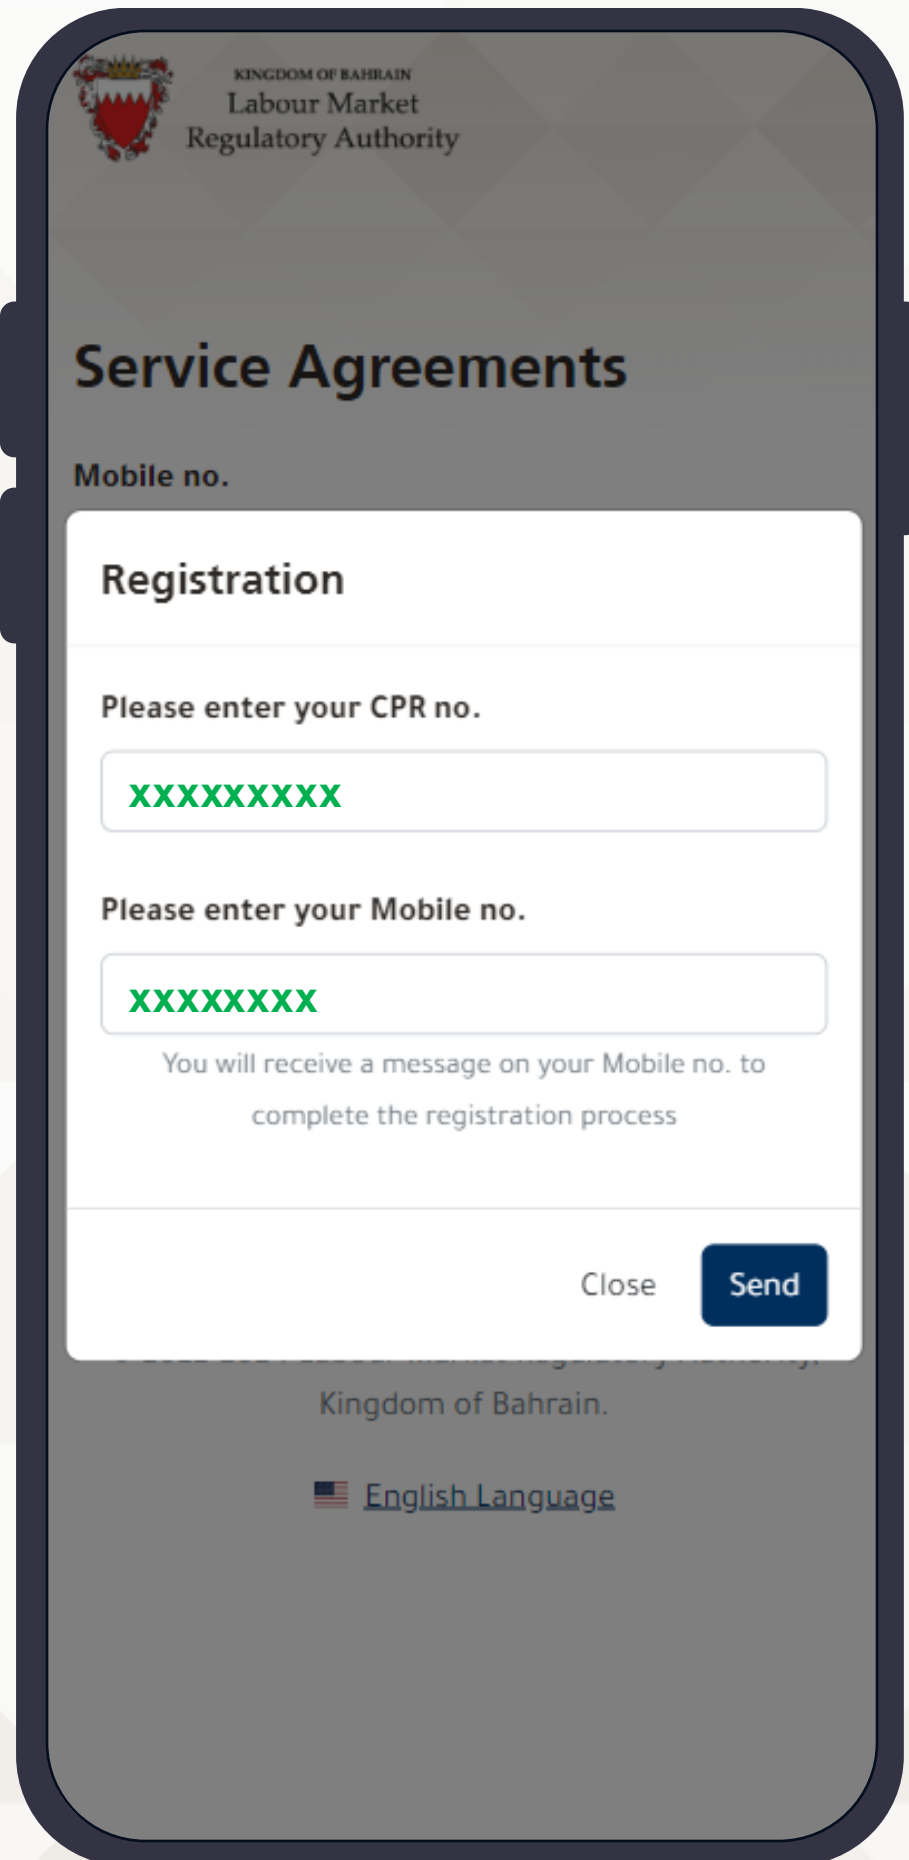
KINGDOM OF BAHRAIN
Labour Market
Regulatory Authority

Service Agreements

Mobile no.

Registration

Please enter your CPR no.

xxxxxxxxx

Please enter your Mobile no.

xxxxxxxx

You will receive a message on your Mobile no. to complete the registration process

Close Send

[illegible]
Kingdom of Bahrain.

English Language